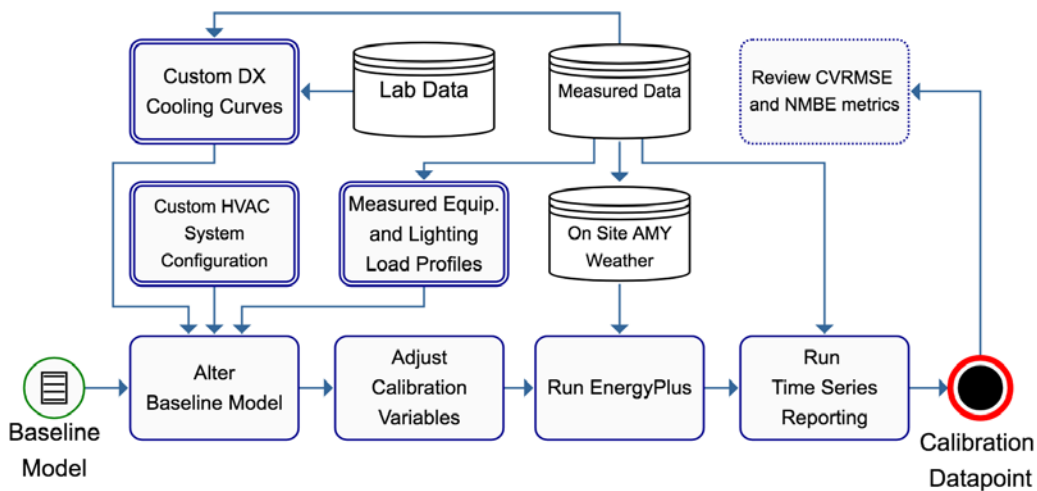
Custom DX Cooling Curves

Lab Data

Measured Data

Review CVRMSE and NMBE metrics

Custom HVAC System Configuration

Measured Equip. and Lighting Load Profiles

On Site AMY Weather

Baseline Model

Alter Baseline Model

Adjust Calibration Variables

Run EnergyPlus

Run Time Series Reporting

Calibration Datapoint